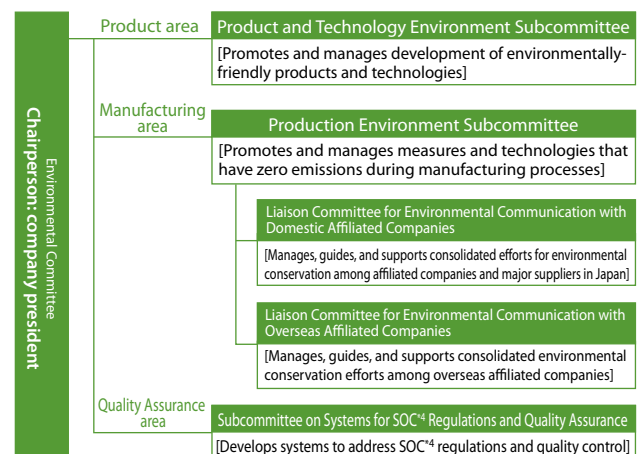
Environmental Committee
Chairperson: company president

Product area
Product and Technology Environment Subcommittee
[Promotes and manages development of environmentally-friendly products and technologies]

Manufacturing area
Production Environment Subcommittee
[Promotes and manages measures and technologies that have zero emissions during manufacturing processes]

Liaison Committee for Environmental Communication with Domestic Affiliated Companies
[Manages, guides, and supports consolidated efforts for environmental conservation among affiliated companies and major suppliers in Japan]

Liaison Committee for Environmental Communication with Overseas Affiliated Companies
[Manages, guides, and supports consolidated environmental conservation efforts among overseas affiliated companies]

Quality Assurance area
Subcommittee on Systems for SOC*4 Regulations and Quality Assurance
[Develops systems to address SOC*4 regulations and quality control]